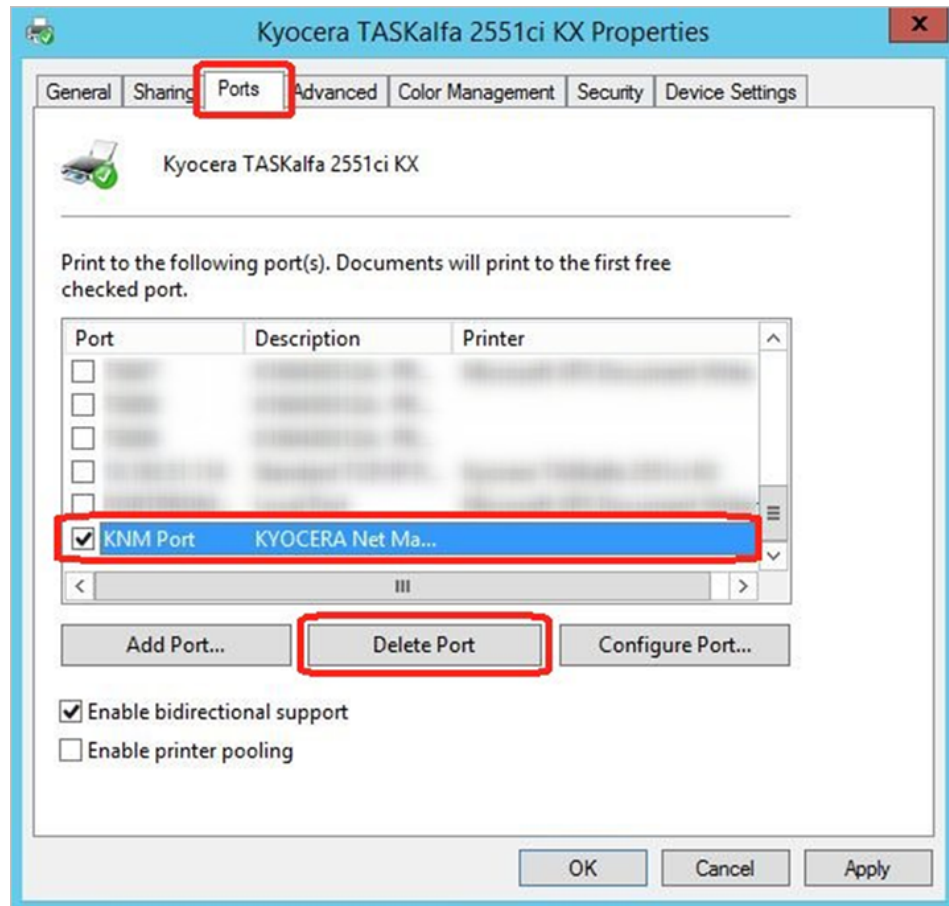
Kyocera TASKalfa 2551ci KX Properties

General | Sharing | Ports | Advanced | Color Management | Security | Device Settings

Kyocera TASKalfa 2551ci KX

Print to the following port(s). Documents will print to the first free checked port.

| Port | Description | Printer |
|---|---|---|
| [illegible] | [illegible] | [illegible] |
| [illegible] | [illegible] | |
| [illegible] | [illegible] | |
| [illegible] | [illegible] | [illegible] |
| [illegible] | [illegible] | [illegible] |
| KNM Port | KYOCERA Net Ma... | |

III

Add Port... | Delete Port | Configure Port...

Enable bidirectional support
Enable printer pooling

OK | Cancel | Apply